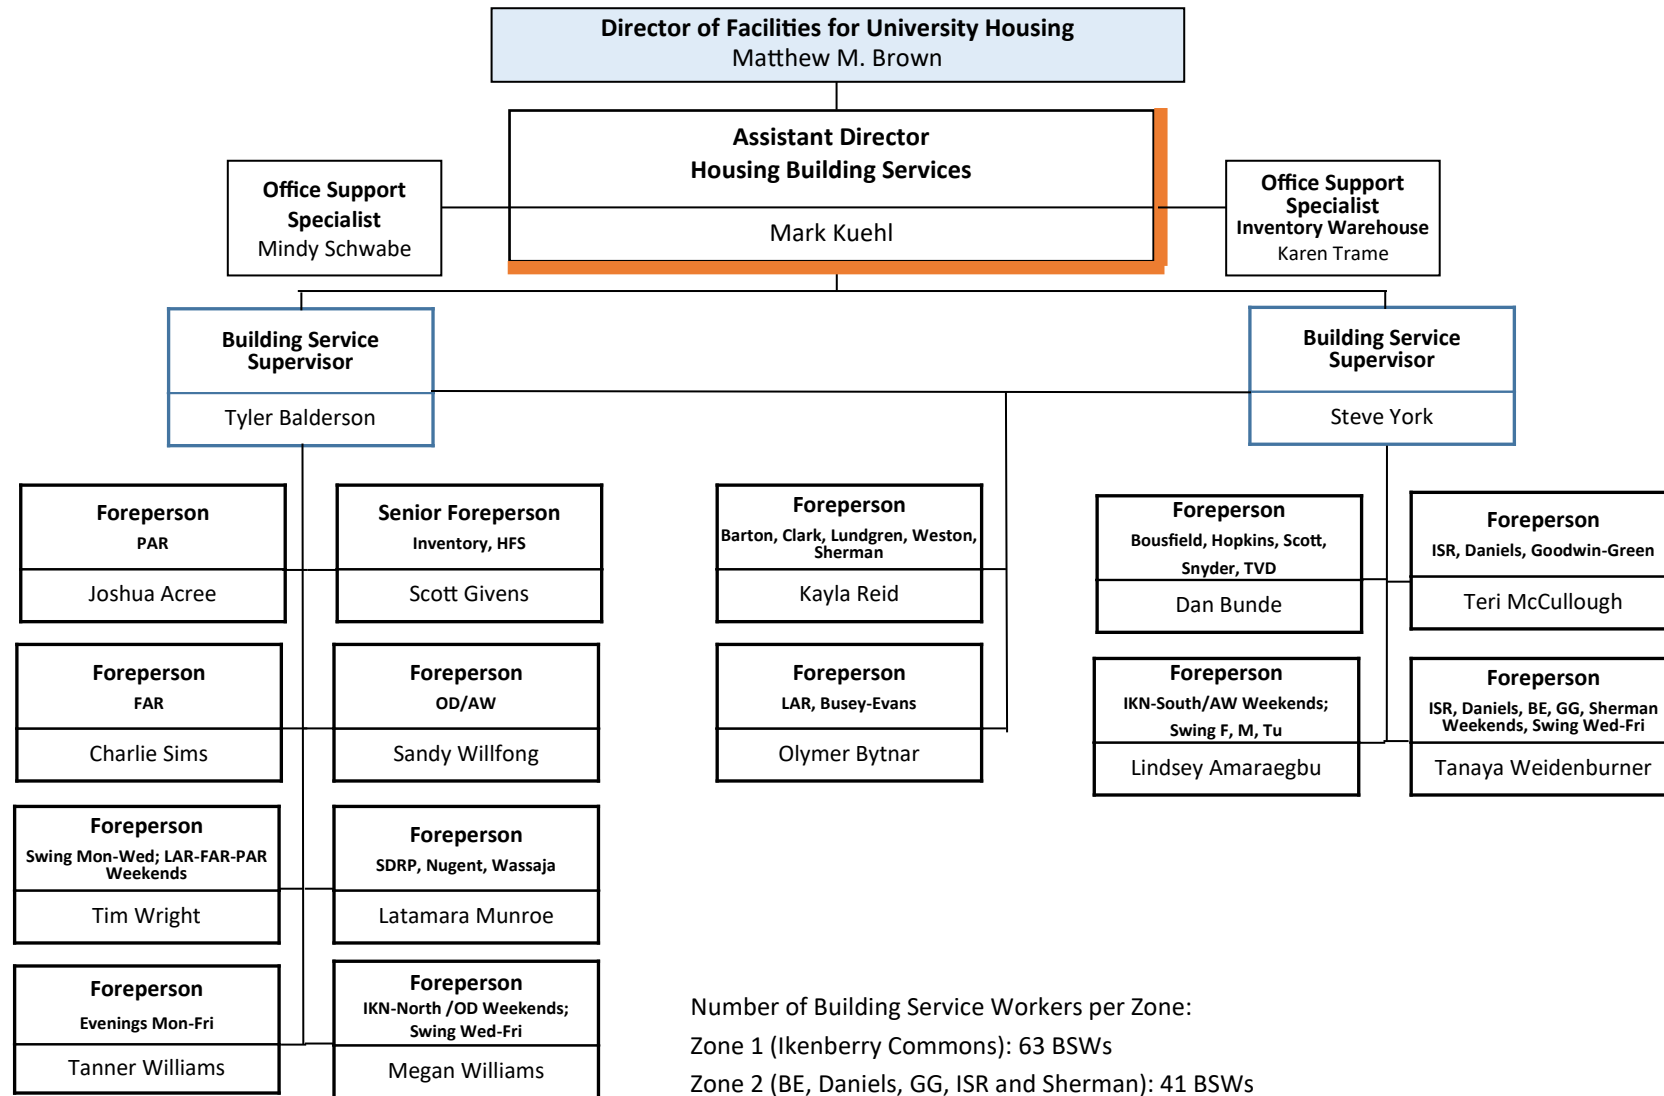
Director of Facilities for University Housing
Matthew M. Brown

Assistant Director
Housing Building Services
Mark Kuehl

Office Support Specialist
Mindy Schwabe

Office Support Specialist
Inventory Warehouse
Karen Trame

Building Service Supervisor
Tyler Balderson

Building Service Supervisor
Steve York

Foreperson
PAR
Joshua Acree

Senior Foreperson
Inventory, HFS
Scott Givens

Foreperson
FAR
Charlie Sims

Foreperson
OD/AW
Sandy Willfong

Foreperson
Swing Mon-Wed; LAR-FAR-PAR Weekends
Tim Wright

Foreperson
SDRP, Nugent, Wassaja
Latamara Munroe

Foreperson
Evenings Mon-Fri
Tanner Williams

Foreperson
IKN-North /OD Weekends; Swing Wed-Fri
Megan Williams

Foreperson
Barton, Clark, Lundgren, Weston, Sherman
Kayla Reid

Foreperson
LAR, Busey-Evans
Olymer Bytnar

Foreperson
Bousfield, Hopkins, Scott, Snyder, TVD
Dan Bunde

Foreperson
ISR, Daniels, Goodwin-Green
Teri McCullough

Foreperson
IKN-South/AW Weekends; Swing F, M, Tu
Lindsey Amaraegbu

Foreperson
ISR, Daniels, BE, GG, Sherman Weekends, Swing Wed-Fri
Tanaya Weidenburner

Number of Building Service Workers per Zone:
Zone 1 (Ikenberry Commons): 63 BSWs
Zone 2 (BE, Daniels, GG, ISR and Sherman): 41 BSWs